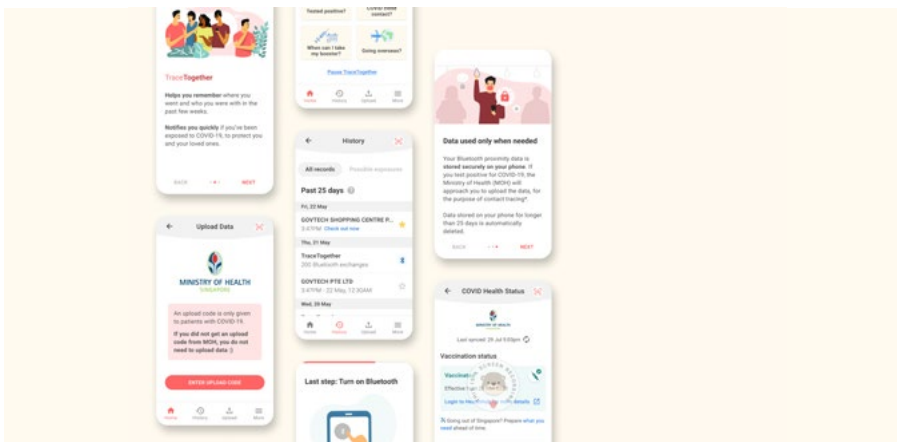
TraceTogether

Helps you remember where you went and who you were with in the past few weeks.

Notifies you quickly if you've been exposed to COVID-19, to protect you and your loved ones.

BACK NEXT

Upload Data

MINISTRY OF HEALTH
SINGAPORE

An upload code is only given to patients with COVID-19.

If you did not get an upload code from MOH, you do not need to upload data :)

ENTER UPLOAD CODE

Home History Upload More

Tested positive? Covid close contact?

When can I take my booster? Going overseas?

Pause TraceTogether

Home History Upload More

History

All records Possible exposures

Past 25 days

Fri, 22 May

GOVTECH SHOPPING CENTRE P...
3:47PM Check out now

Thu, 21 May

TraceTogether
200 Bluetooth exchanges

GOVTECH PTE LTD
3:47PM - 22 May, 12:30AM

Wed, 20 May

Home History Upload More

Last step: Turn on Bluetooth

Data used only when needed

Your Bluetooth proximity data is stored securely on your phone. If you test positive for COVID-19, the Ministry of Health (MOH) will approach you to upload the data, for the purpose of contact tracing*.

Data stored on your phone for longer than 25 days is automatically deleted.

BACK NEXT

COVID Health Status

MINISTRY OF HEALTH

Last synced: 29 Jul 5:03pm

Vaccination status

Vaccinated
Effective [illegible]

Login to HealthHub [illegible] details

Going out of Singapore? Prepare what you need ahead of time.